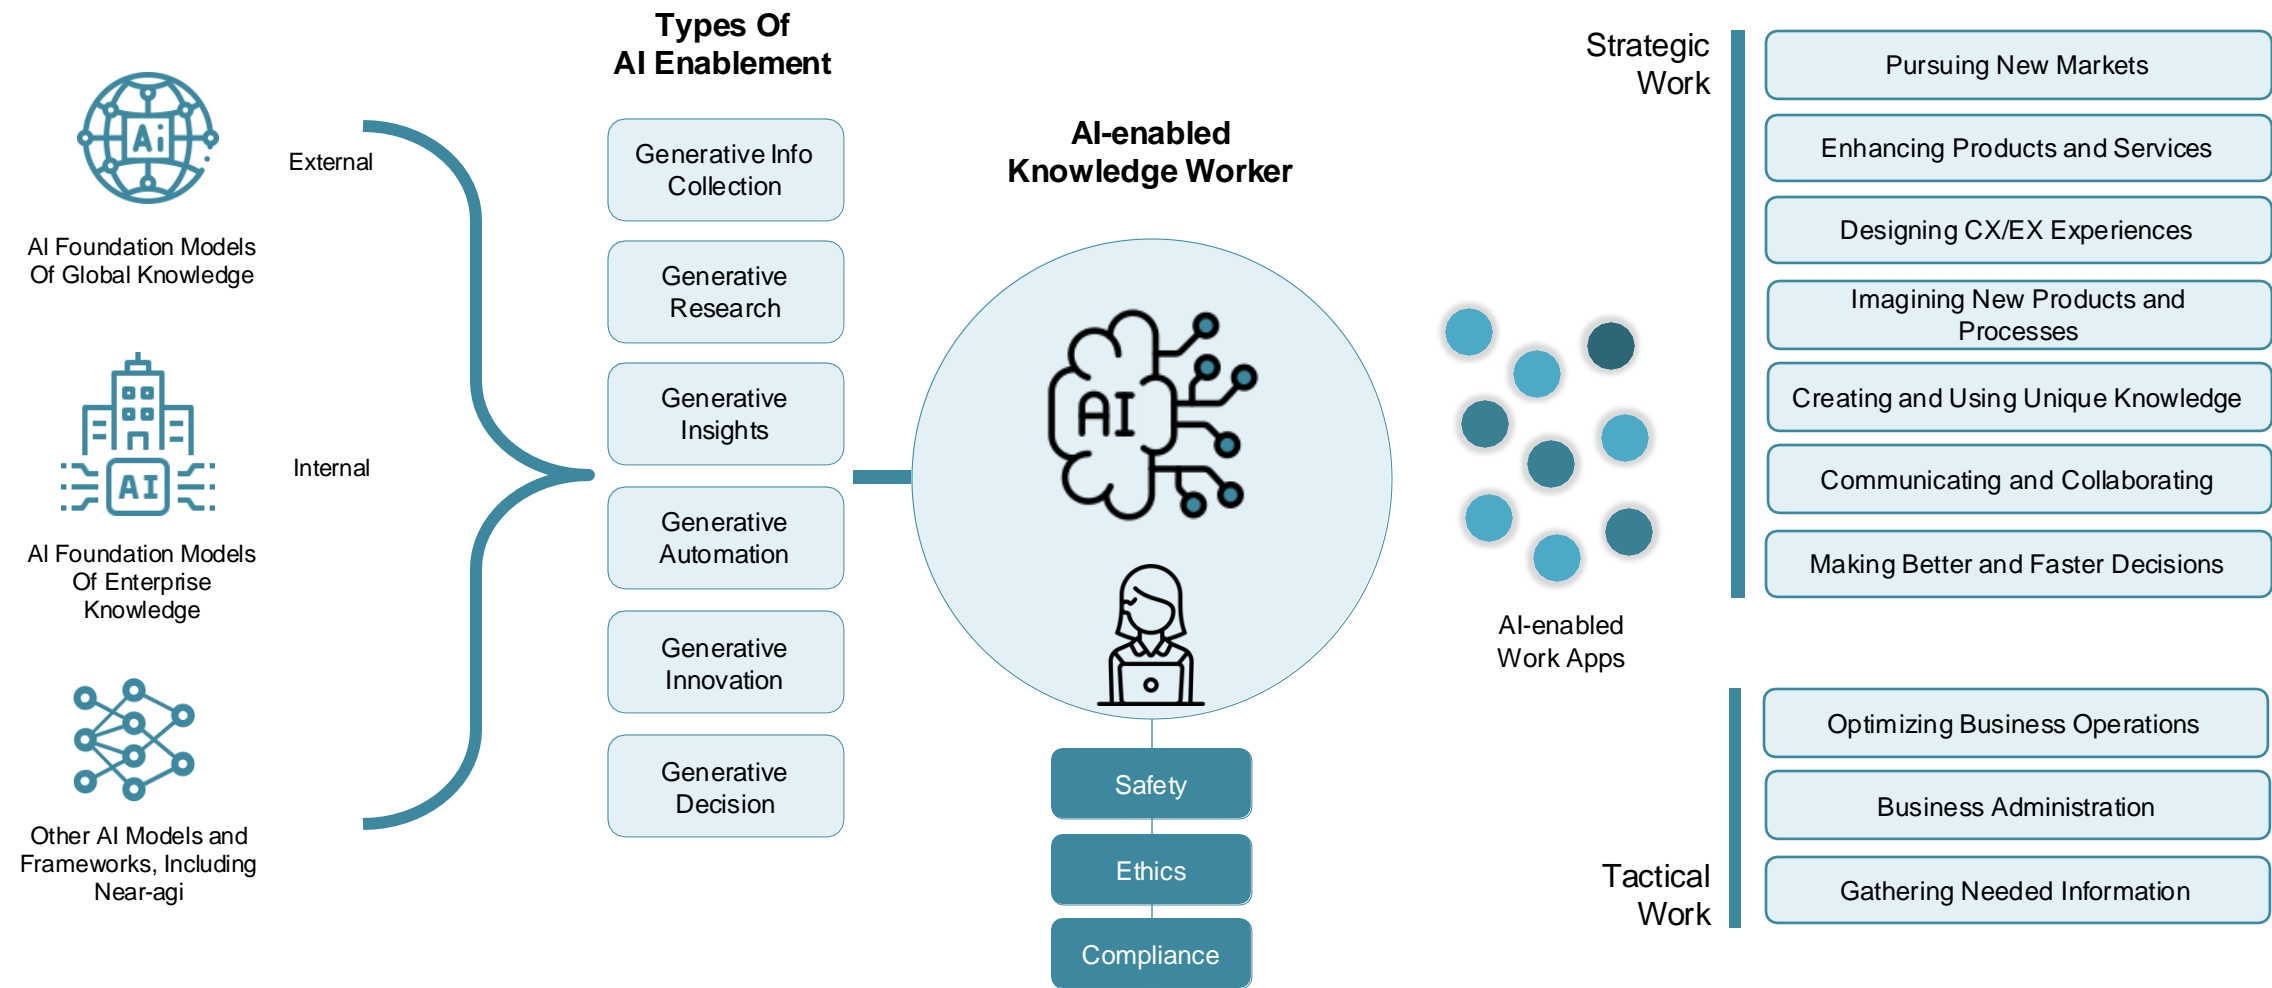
Ai

AI Foundation Models Of Global Knowledge

AI

AI Foundation Models Of Enterprise Knowledge

Other AI Models and Frameworks, Including Near-agi

External

Internal

Types Of AI Enablement

Generative Info Collection

Generative Research

Generative Insights

Generative Automation

Generative Innovation

Generative Decision

AI-enabled Knowledge Worker

AI

Safety

Ethics

Compliance

AI-enabled Work Apps

Strategic Work

Pursuing New Markets

Enhancing Products and Services

Designing CX/EX Experiences

Imagining New Products and Processes

Creating and Using Unique Knowledge

Communicating and Collaborating

Making Better and Faster Decisions

Tactical Work

Optimizing Business Operations

Business Administration

Gathering Needed Information